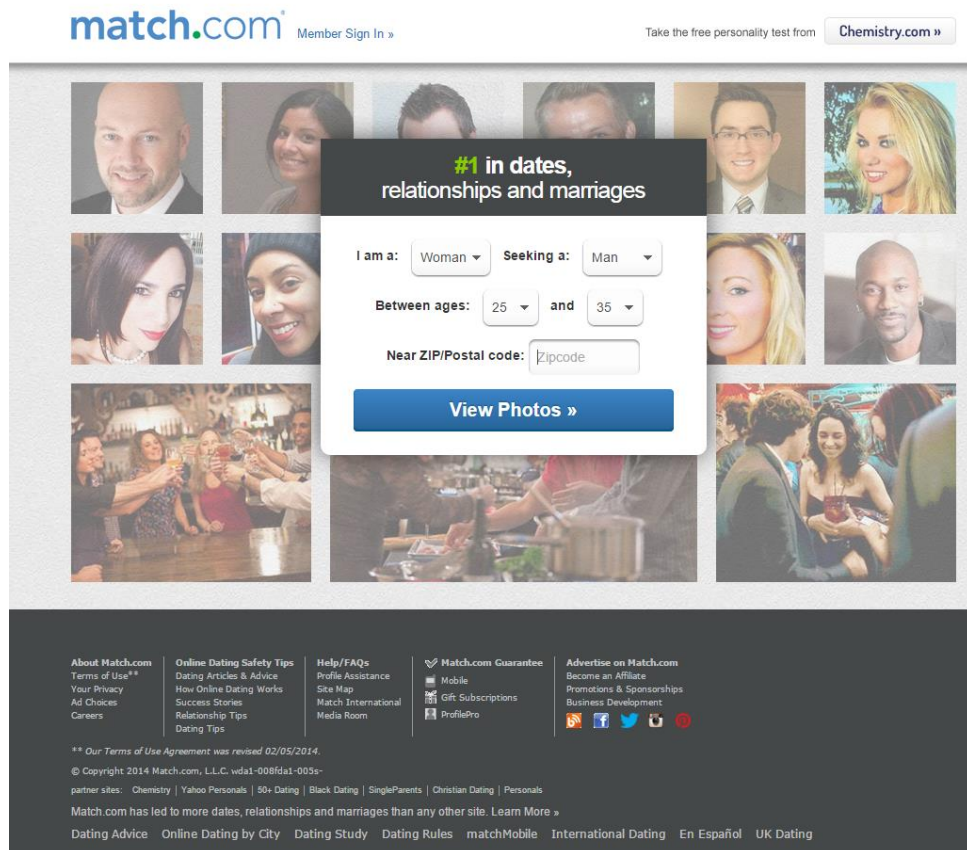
match.com Member Sign In »

Take the free personality test from Chemistry.com »

#1 in dates, relationships and marriages

I am a: Woman Seeking a: Man

Between ages: 25 and 35

Near ZIP/Postal code: Zipcode

View Photos »

About Match.com
Terms of Use**
Your Privacy
Ad Choices
Careers

Online Dating Safety Tips
Dating Articles & Advice
How Online Dating Works
Success Stories
Relationship Tips
Dating Tips

Help/FAQs
Profile Assistance
Site Map
Match International
Media Room

Match.com Guarantee
Mobile
Gift Subscriptions
ProfilePro

Advertise on Match.com
Become an Affiliate
Promotions & Sponsorships
Business Development

** Our Terms of Use Agreement was revised 02/05/2014.

© Copyright 2014 Match.com, L.L.C. wda1-008fda1-005s-

partner sites: Chemistry | Yahoo Personals | 50+ Dating | Black Dating | SingleParents | Christian Dating | Personals

Match.com has led to more dates, relationships and marriages than any other site. Learn More »

Dating Advice Online Dating by City Dating Study Dating Rules matchMobile International Dating En Español UK Dating